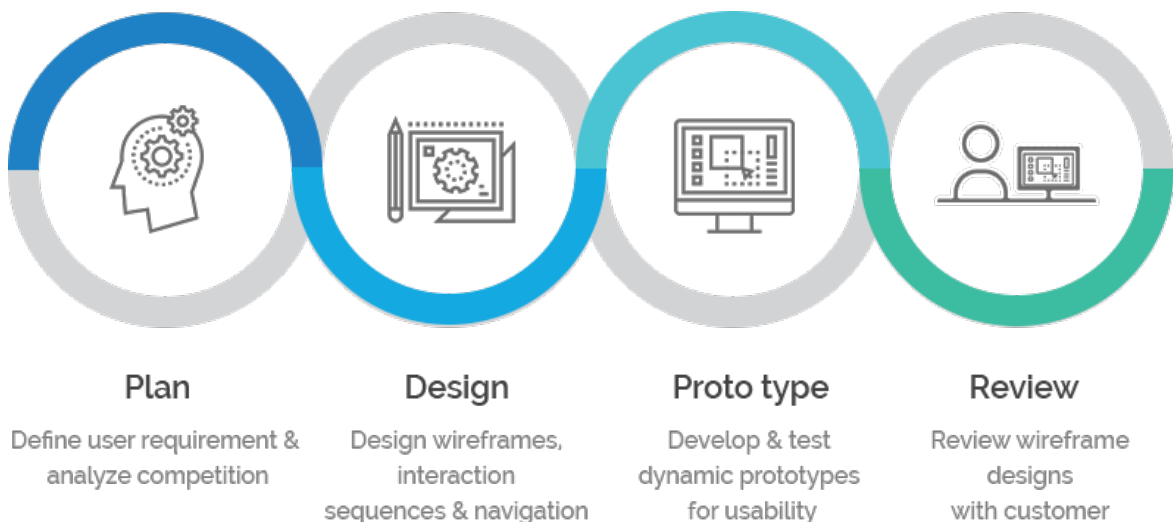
Plan

Define user requirement & analyze competition

Design

Design wireframes, interaction sequences & navigation

Proto type

Develop & test dynamic prototypes for usability

Review

Review wireframe designs with customer